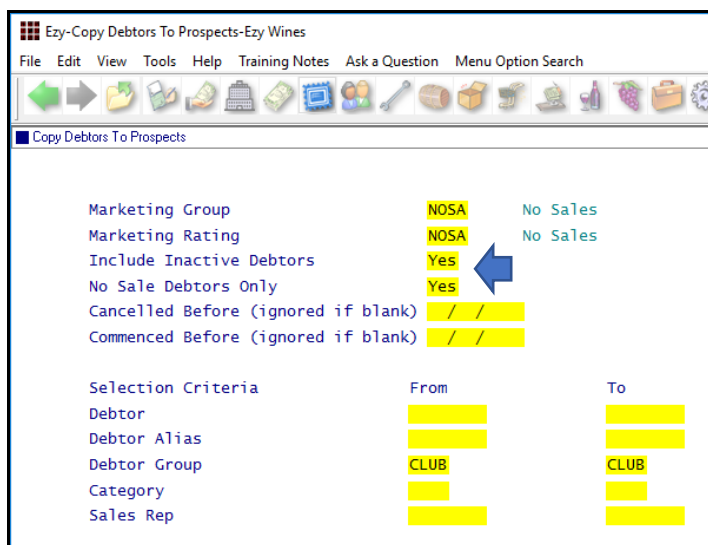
Ezy-Copy Debtors To Prospects-Ezy Wines

File Edit View Tools Help Training Notes Ask a Question Menu Option Search

Copy Debtors To Prospects

Marketing Group NOSA No Sales
Marketing Rating NOSA No Sales
Include Inactive Debtors Yes
No Sale Debtors Only Yes
Cancelled Before (ignored if blank) / /
Commenced Before (ignored if blank) / /

| Selection Criteria | From | To |
|---|---|---|
| Debtor | | |
| Debtor Alias | | |
| Debtor Group | CLUB | CLUB |
| Category | | |
| Sales Rep | | |